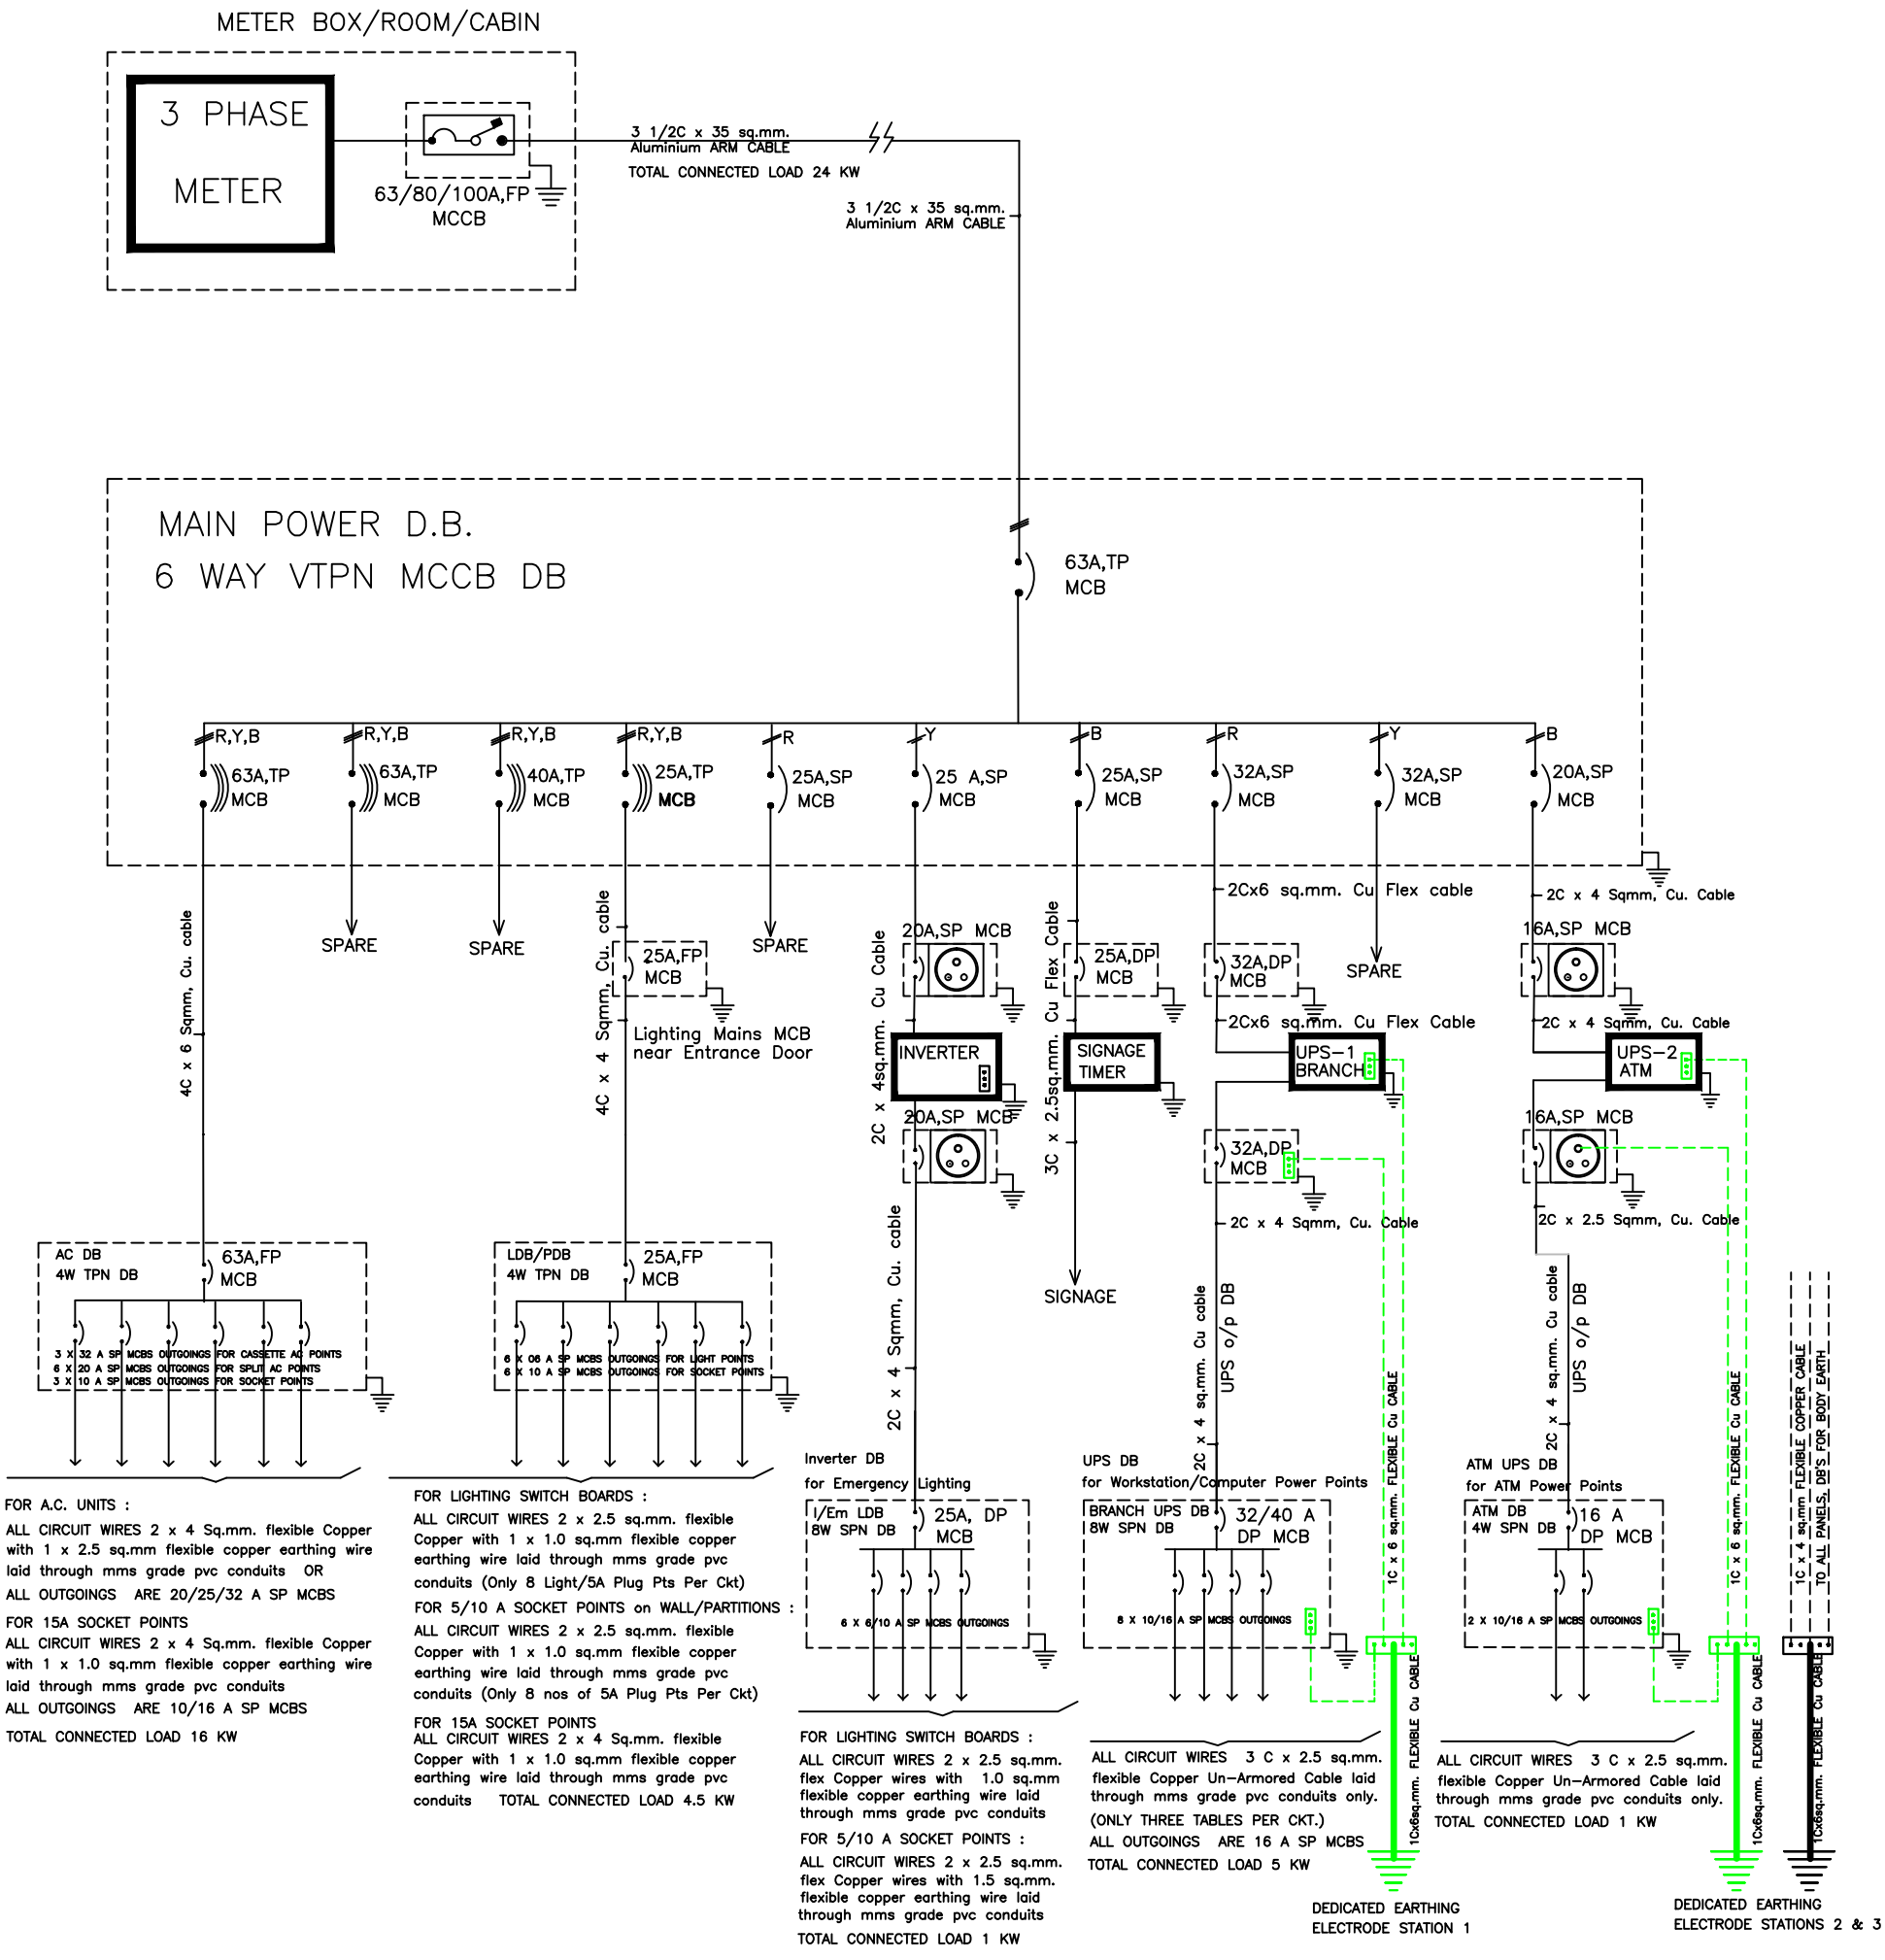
METER BOX/ROOM/CABIN

3 PHASE
METER

63/80/100A,FP
MCCB

3 1/2C x 35 sq.mm.
Aluminium ARM CABLE
TOTAL CONNECTED LOAD 24 KW

3 1/2C x 35 sq.mm.
Aluminium ARM CABLE

MAIN POWER D.B.
6 WAY VTPN MCCB DB

63A,TP
MCB

R,Y,B
63A,TP
MCB

R,Y,B
63A,TP
MCB

R,Y,B
40A,TP
MCB

R,Y,B
25A,TP
MCB

R
25A,SP
MCB

Y
25 A,SP
MCB

B
25A,SP
MCB

R
32A,SP
MCB

Y
32A,SP
MCB

B
20A,SP
MCB

4C x 6 Sqmm, Cu. cable

SPARE

SPARE

4C x 4 Sqmm, Cu. cable

25A,FP
MCB

Lighting Mains MCB
near Entrance Door

SPARE

20A,SP MCB

2C x 4sq.mm. Cu Cable

INVERTER

20A,SP MCB

25A,DP
MCB

3C x 2.5sq.mm. Cu Flex Cable

SIGNAGE
TIMER

SIGNAGE

2Cx6 sq.mm. Cu Flex cable

32A,DP
MCB

2Cx6 sq.mm. Cu Flex Cable

UPS-1
BRANCH

32A,DP
MCB

2C x 4 Sqmm, Cu. Cable

SPARE

2C x 4 Sqmm, Cu. Cable

16A,SP MCB

2C x 4 Sqmm, Cu. Cable

UPS-2
ATM

16A,SP MCB

2C x 2.5 Sqmm, Cu. Cable

2C x 4 Sqmm, Cu. cable

2C x 4 sq.mm. Cu cable
UPS o/p DB

2C x 4 sq.mm. Cu cable
UPS o/p DB

1C x 6 sq.mm. FLEXIBLE Cu CABLE

1C x 6 sq.mm. FLEXIBLE Cu CABLE

1C x 4 sq.mm FLEXIBLE COPPER CABLE
TO ALL PANELS, DB'S FOR BODY EARTH

AC DB
4W TPN DB
63A,FP
MCB
3 X 32 A SP MCBS OUTGOINGS FOR CASSETTE AC POINTS
6 X 20 A SP MCBS OUTGOINGS FOR SPLIT AC POINTS
3 X 10 A SP MCBS OUTGOINGS FOR SOCKET POINTS

LDB/PDB
4W TPN DB
25A,FP
MCB
6 X 06 A SP MCBS OUTGOINGS FOR LIGHT POINTS
6 X 10 A SP MCBS OUTGOINGS FOR SOCKET POINTS

Inverter DB
for Emergency Lighting
I/Em LDB
8W SPN DB
25A, DP
MCB
6 X 6/10 A SP MCBS OUTGOINGS

UPS DB
for Workstation/Computer Power Points
BRANCH UPS DB
8W SPN DB
32/40 A
DP MCB
8 X 10/16 A SP MCBS OUTGOINGS

ATM UPS DB
for ATM Power Points
ATM DB
4W SPN DB
16 A
DP MCB
2 X 10/16 A SP MCBS OUTGOINGS

1Cx6sq.mm. FLEXIBLE Cu CABLE

1Cx6sq.mm. FLEXIBLE Cu CABLE

1Cx6sq.mm. FLEXIBLE Cu CABLE

FOR A.C. UNITS :
ALL CIRCUIT WIRES 2 x 4 Sq.mm. flexible Copper with 1 x 2.5 sq.mm flexible copper earthing wire laid through mms grade pvc conduits OR
ALL OUTGOINGS ARE 20/25/32 A SP MCBS
FOR 15A SOCKET POINTS
ALL CIRCUIT WIRES 2 x 4 Sq.mm. flexible Copper with 1 x 1.0 sq.mm flexible copper earthing wire laid through mms grade pvc conduits
ALL OUTGOINGS ARE 10/16 A SP MCBS
TOTAL CONNECTED LOAD 16 KW

FOR LIGHTING SWITCH BOARDS :
ALL CIRCUIT WIRES 2 x 2.5 sq.mm. flexible Copper with 1 x 1.0 sq.mm flexible copper earthing wire laid through mms grade pvc conduits (Only 8 Light/5A Plug Pts Per Ckt)
FOR 5/10 A SOCKET POINTS on WALL/PARTITIONS :
ALL CIRCUIT WIRES 2 x 2.5 sq.mm. flexible Copper with 1 x 1.0 sq.mm flexible copper earthing wire laid through mms grade pvc conduits (Only 8 nos of 5A Plug Pts Per Ckt)
FOR 15A SOCKET POINTS
ALL CIRCUIT WIRES 2 x 4 Sq.mm. flexible Copper with 1 x 1.0 sq.mm flexible copper earthing wire laid through mms grade pvc conduits TOTAL CONNECTED LOAD 4.5 KW

FOR LIGHTING SWITCH BOARDS :
ALL CIRCUIT WIRES 2 x 2.5 sq.mm. flex Copper wires with 1.0 sq.mm flexible copper earthing wire laid through mms grade pvc conduits
FOR 5/10 A SOCKET POINTS :
ALL CIRCUIT WIRES 2 x 2.5 sq.mm. flex Copper wires with 1.5 sq.mm. flexible copper earthing wire laid through mms grade pvc conduits
TOTAL CONNECTED LOAD 1 KW

ALL CIRCUIT WIRES 3 C x 2.5 sq.mm. flexible Copper Un-Armored Cable laid through mms grade pvc conduits only.
(ONLY THREE TABLES PER CKT.)
ALL OUTGOINGS ARE 16 A SP MCBS
TOTAL CONNECTED LOAD 5 KW

ALL CIRCUIT WIRES 3 C x 2.5 sq.mm. flexible Copper Un-Armored Cable laid through mms grade pvc conduits only.
TOTAL CONNECTED LOAD 1 KW

DEDICATED EARTHING
ELECTRODE STATION 1

DEDICATED EARTHING
ELECTRODE STATIONS 2 & 3